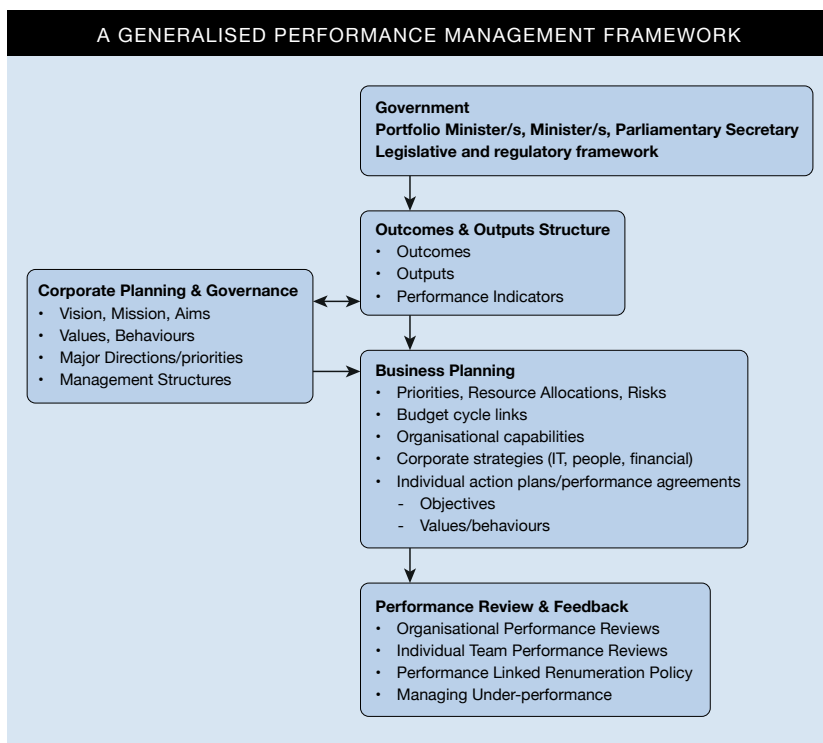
A GENERALISED PERFORMANCE MANAGEMENT FRAMEWORK

Government
Portfolio Minister/s, Minister/s, Parliamentary Secretary
Legislative and regulatory framework

Outcomes & Outputs Structure
- Outcomes
- Outputs
- Performance Indicators

Corporate Planning & Governance
- Vision, Mission, Aims
- Values, Behaviours
- Major Directions/priorities
- Management Structures

Business Planning
- Priorities, Resource Allocations, Risks
- Budget cycle links
- Organisational capabilities
- Corporate strategies (IT, people, financial)
- Individual action plans/performance agreements
  - Objectives
  - Values/behaviours

Performance Review & Feedback
- Organisational Performance Reviews
- Individual Team Performance Reviews
- Performance Linked Renumeration Policy
- Managing Under-performance